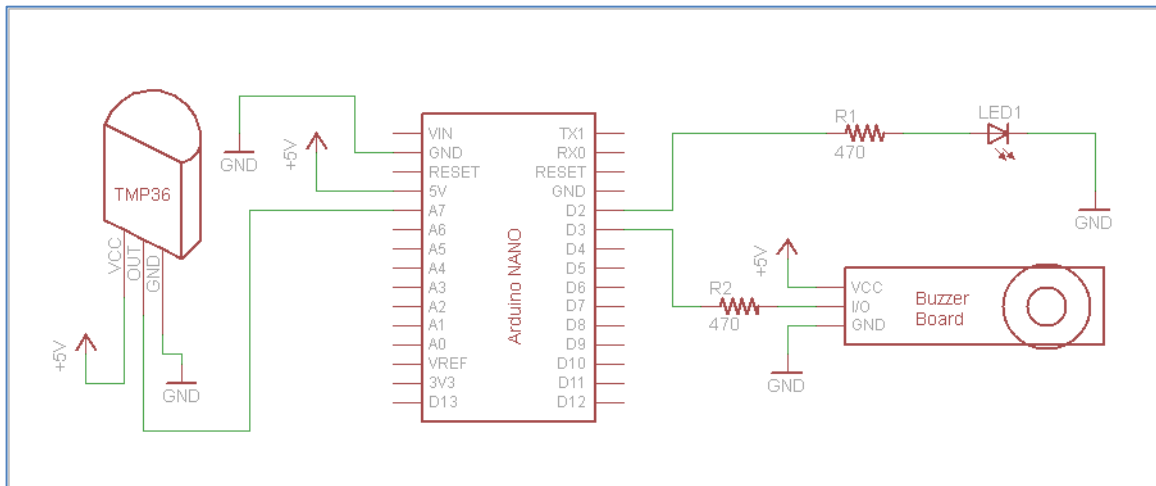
TMP36
VCC
OUT
GND
+5V
GND
GND
+5V
VIN
GND
RESET
5V
A7
A6
A5
A4
A3
A2
A1
A0
VREF
3V3
D13
Arduino NANO
TX1
RX0
RESET
GND
D2
D3
D4
D5
D6
D7
D8
D9
D10
D11
D12
R1
470
LED1
GND
+5V
R2
470
VCC
I/O
GND
Buzzer Board
GND